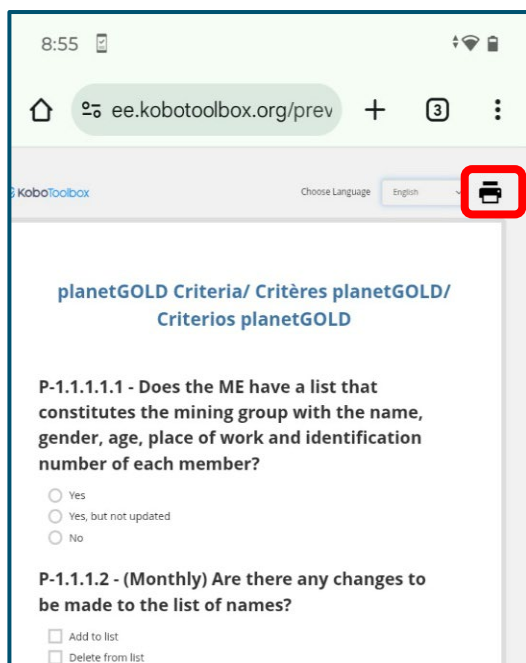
8:55

ee.kobotoolbox.org/prev

+

3

KoboToolbox

Choose Language

English

planetGOLD Criteria/ Critères planetGOLD/ Criterios planetGOLD

P-1.1.1.1.1 - Does the ME have a list that constitutes the mining group with the name, gender, age, place of work and identification number of each member?

Yes

Yes, but not updated

No

P-1.1.1.2 - (Monthly) Are there any changes to be made to the list of names?

Add to list

Delete from list